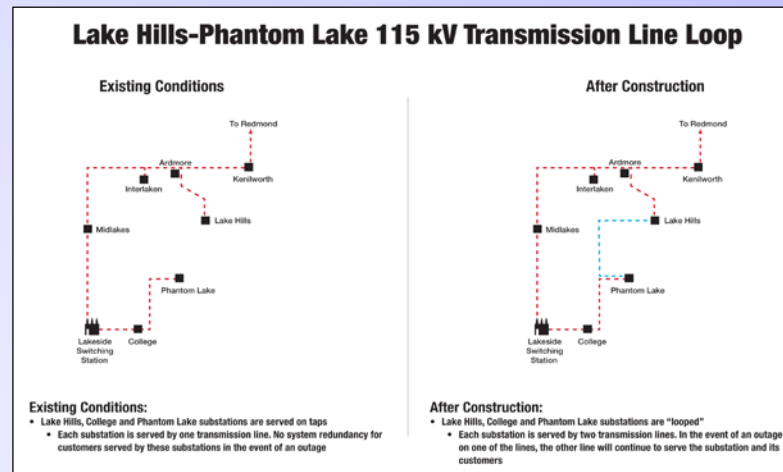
Lake Hills-Phantom Lake 115 kV Transmission Line Loop

Existing Conditions

To Redmond

Ardmore

Intertaken

Kenilworth

Lake Hills

Midlakes

Phantom Lake

Lakeside Switching Station

College

After Construction

To Redmond

Ardmore

Intertaken

Kenilworth

Lake Hills

Midlakes

Phantom Lake

Lakeside Switching Station

College

Existing Conditions:

• Lake Hills, College and Phantom Lake substations are served on taps

• Each substation is served by one transmission line. No system redundancy for customers served by these substations in the event of an outage

After Construction:

• Lake Hills, College and Phantom Lake substations are "looped"

• Each substation is served by two transmission lines. In the event of an outage on one of the lines, the other line will continue to serve the substation and its customers